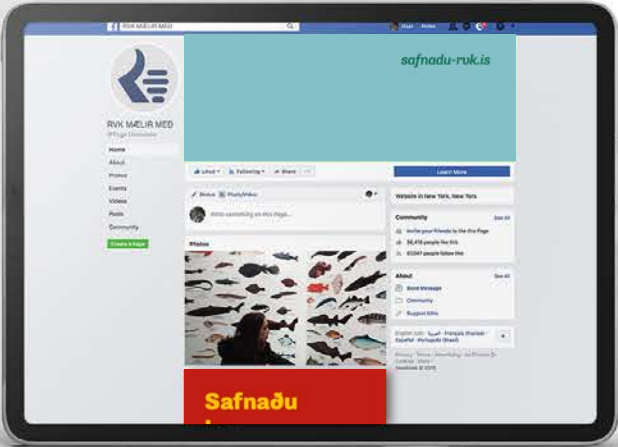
RVK MÆLIR MEÐ

Hugo Home

safnadu-ruk.is

RVK MÆLIR MEÐ
@Page Username

Home
About
Photos
Events
Videos
Posts
Community
Create a Page

Liked · Following · Share · ···

Learn More

Status Photo/Video

Write something on this Page...

Photos

Website in New York, New York

Community See All
Invite your friends to like this Page
56,479 people like this
57,047 people follow this

About See All
Send Message
Community
Suggest Edits

English (US) · العربية · Français (France) · Español · Português (Brasil)

Privacy · Terms · Advertising · Ad Choices · Cookies · More
Facebook © 2018

Safnaðu